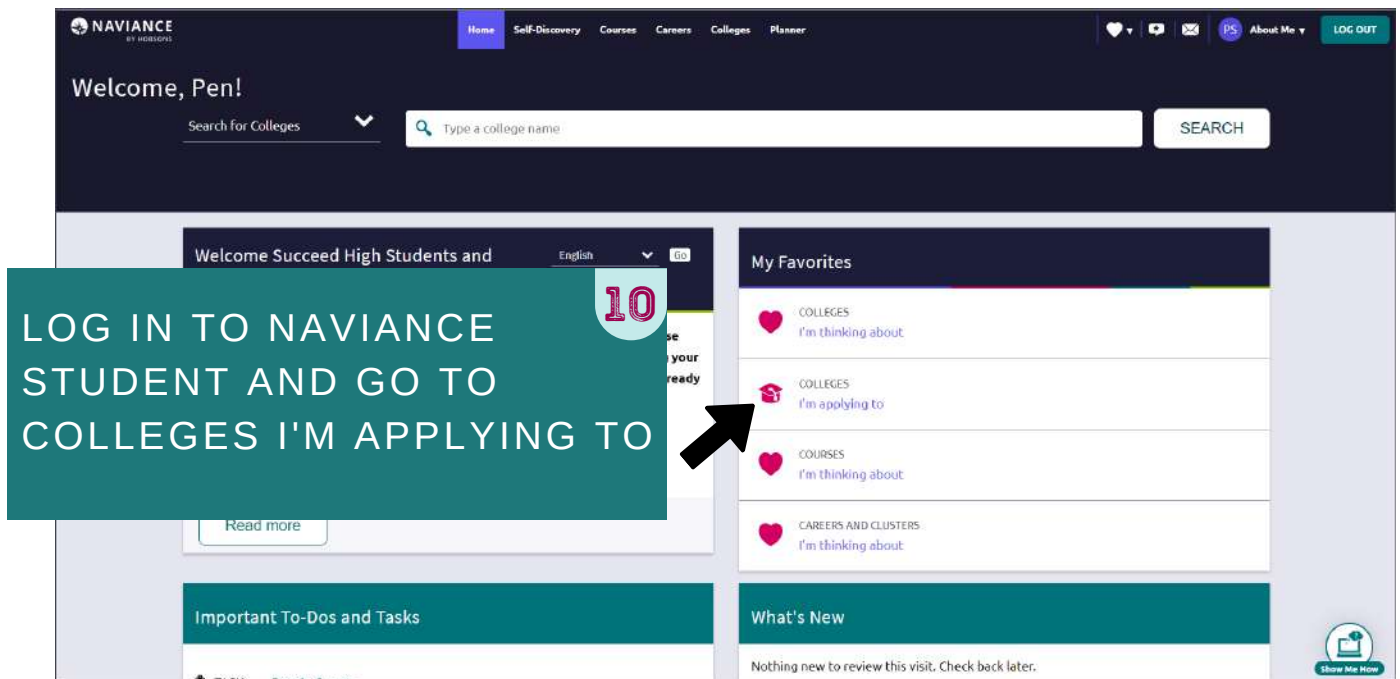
NAVIANCE
BY HOBSONS

Home Self-Discovery Courses Careers Colleges Planner

PS About Me LOG OUT

Welcome, Pen!

Search for Colleges

Type a college name

SEARCH

Welcome Succeed High Students and

English Go

10

LOG IN TO NAVIANCE STUDENT AND GO TO COLLEGES I'M APPLYING TO

se
your
ready

Read more

My Favorites

COLLEGES
I'm thinking about

COLLEGES
I'm applying to

COURSES
I'm thinking about

CAREERS AND CLUSTERS
I'm thinking about

Important To-Dos and Tasks

What's New

Nothing new to review this visit. Check back later.

Show Me How